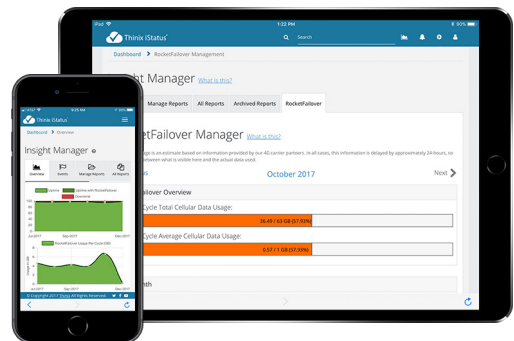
iPad 1:22 PM

Thinix iStatus

Search

Dashboard › RocketFailover Management

ight Manager What is this?

Manage Reports All Reports Archived Reports RocketFailover

etFailover Manager What is this?

ge is an estimate based on information provided by our 4G carrier partners. In all cases, this information is delayed by approximately 24 hours, so between what is visible here and the actual data used.

October 2017

Next

ailover Overview

Cycle Total Cellular Data Usage:

36.49 / 63 GB (57.93%)

Cycle Average Cellular Data Usage:

0.57 / 1 GB (57.93%)

nth

9:06 AM

Thinix iStatus

Dashboard › Overview

Insight Manager

Overview Events Manage Reports All Reports

Uptime Uptime with RocketFailover Downtime

Jul 2017 Sep 2017 Nov 2017

RocketFailover Usage Per Cycle (GB)

Jul 2017 Sep 2017 Nov 2017

© Copyright 2017 Thinix All Rights Reserved.